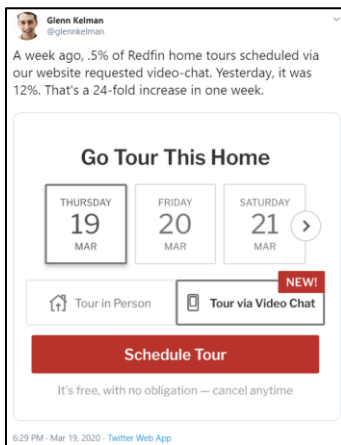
Glenn Kelman
@glennkelman

A week ago, .5% of Redfin home tours scheduled via our website requested video-chat. Yesterday, it was 12%. That's a 24-fold increase in one week.

Go Tour This Home

THURSDAY
19
MAR

FRIDAY
20
MAR

SATURDAY
21
MAR

Tour in Person

NEW!
Tour via Video Chat

Schedule Tour

It's free, with no obligation — cancel anytime

6:29 PM · Mar 19, 2020 · Twitter Web App